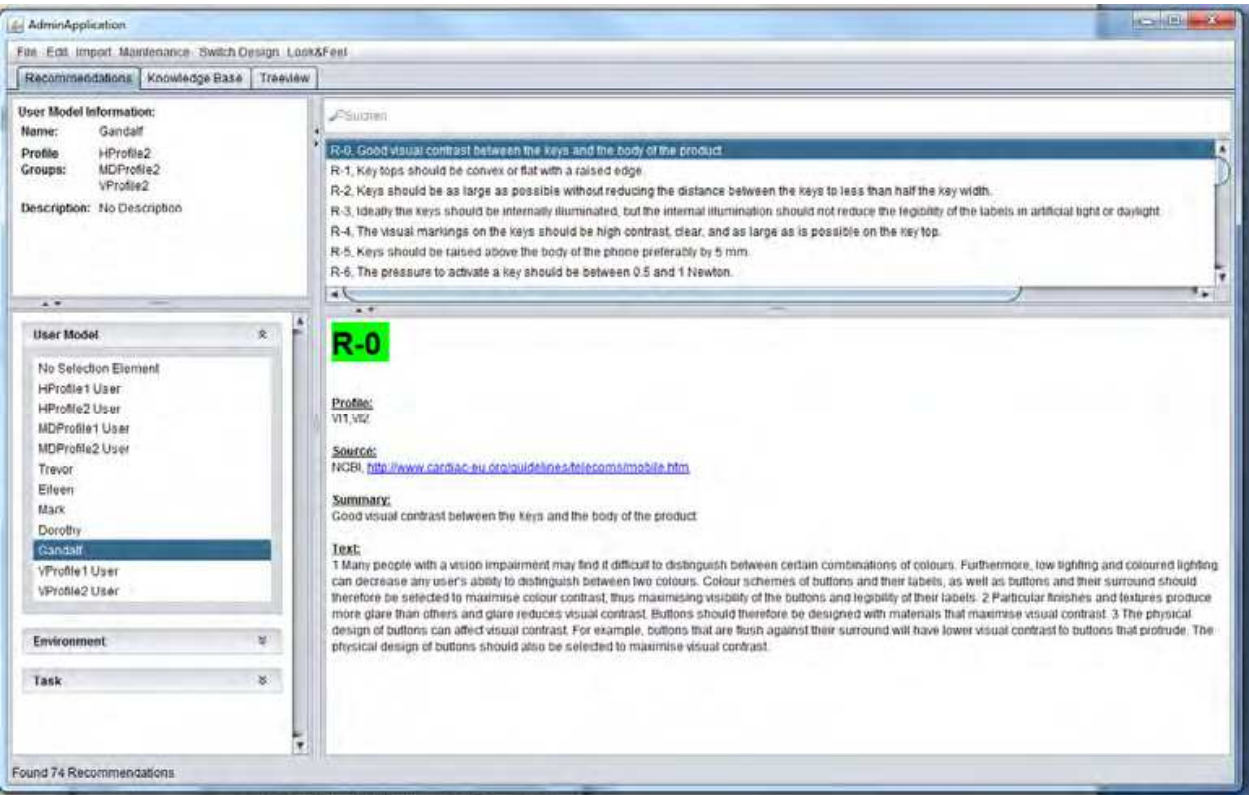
AdminApplication

File Edit Import Maintenance Switch Design Look&Feel

Recommendations | Knowledge Base | Treeview

User Model Information:
Name: Gandalf
Profile Groups: HProfile2 MDProfile2 VProfile2
Description: No Description

Suchen

R-0, Good visual contrast between the keys and the body of the product.
R-1, Key tops should be convex or flat with a raised edge.
R-2, Keys should be as large as possible without reducing the distance between the keys to less than half the key width.
R-3, Ideally the keys should be internally illuminated, but the internal illumination should not reduce the legibility of the labels in artificial light or daylight.
R-4, The visual markings on the keys should be high contrast, clear, and as large as is possible on the key top.
R-5, Keys should be raised above the body of the phone preferably by 5 mm.
R-6, The pressure to activate a key should be between 0.5 and 1 Newton.

User Model
No Selection Element
HProfile1 User
HProfile2 User
MDProfile1 User
MDProfile2 User
Trevor
Eileen
Mark
Dorothy
Gandalf
VProfile1 User
VProfile2 User

Environment

Task

R-0

Profile:
VI1,VI2

Source:
NCBI, http://www.cardiac-eu.org/guidelines/telecoms/mobile.htm

Summary:
Good visual contrast between the keys and the body of the product.

Text:
1 Many people with a vision impairment may find it difficult to distinguish between certain combinations of colours. Furthermore, low lighting and coloured lighting can decrease any user's ability to distinguish between two colours. Colour schemes of buttons and their labels, as well as buttons and their surround should therefore be selected to maximise colour contrast, thus maximising visibility of the buttons and legibility of their labels. 2 Particular finishes and textures produce more glare than others and glare reduces visual contrast. Buttons should therefore be designed with materials that maximise visual contrast. 3 The physical design of buttons can affect visual contrast. For example, buttons that are flush against their surround will have lower visual contrast to buttons that protrude. The physical design of buttons should also be selected to maximise visual contrast.

Found 74 Recommendations